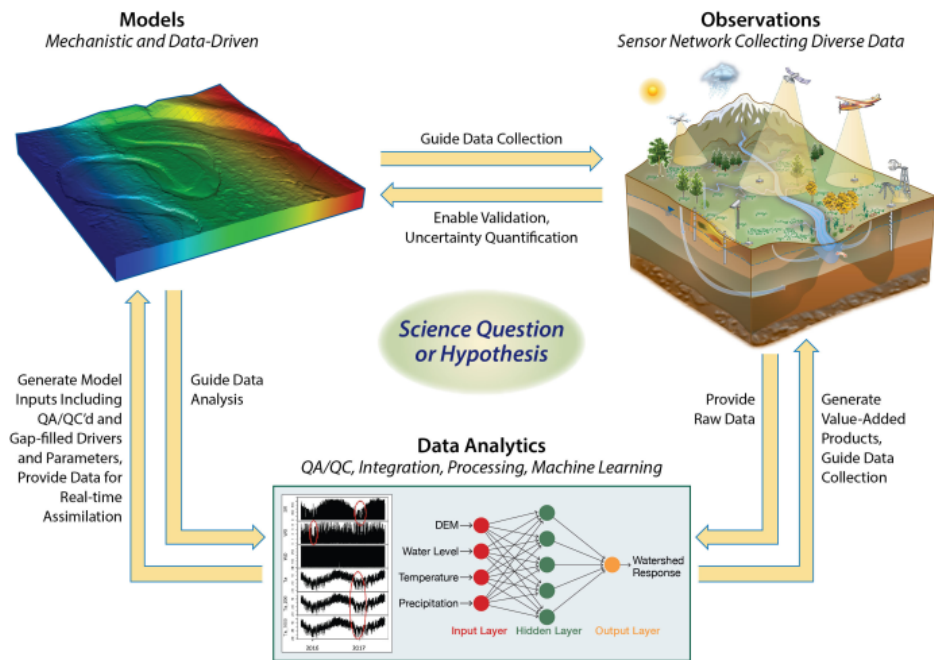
Models
Mechanistic and Data-Driven

Observations
Sensor Network Collecting Diverse Data

Guide Data Collection

Enable Validation, Uncertainty Quantification

Science Question or Hypothesis

Generate Model Inputs Including QA/QC'd and Gap-filled Drivers and Parameters, Provide Data for Real-time Assimilation

Guide Data Analysis

Provide Raw Data

Generate Value-Added Products, Guide Data Collection

Data Analytics
QA/QC, Integration, Processing, Machine Learning

2016 2017

DEM
Water Level
Temperature
Precipitation
Watershed Response

Input Layer
Hidden Layer
Output Layer